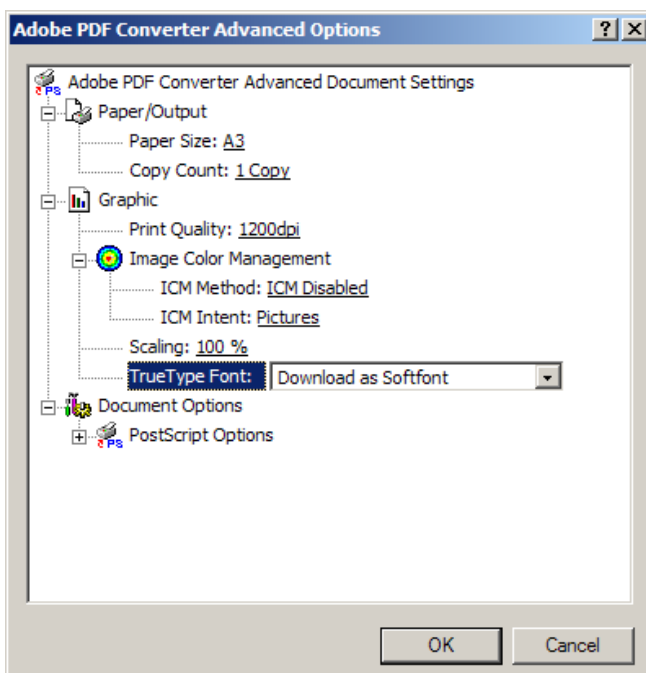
Adobe PDF Converter Advanced Options

?
X

PS
Adobe PDF Converter Advanced Document Settings

Paper/Output

Paper Size: A3

Copy Count: 1 Copy

Graphic

Print Quality: 1200dpi

Image Color Management

ICM Method: ICM Disabled

ICM Intent: Pictures

Scaling: 100 %

TrueType Font: Download as Softfont

Document Options

PS
PostScript Options

OK

Cancel